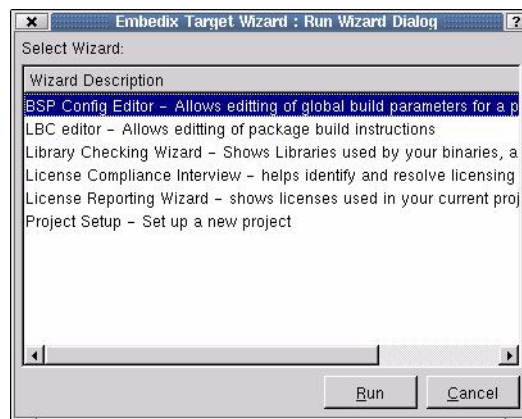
Embedix Target Wizard : Run Wizard Dialog

Select Wizard:

Wizard Description

BSP Config Editor – Allows editting of global build parameters for a p

LBC editor – Allows editting of package build instructions

Library Checking Wizard – Shows Libraries used by your binaries, a

License Compliance Interview – helps identify and resolve licensing

License Reporting Wizard – shows licenses used in your current proj

Project Setup – Set up a new project

Run

Cancel